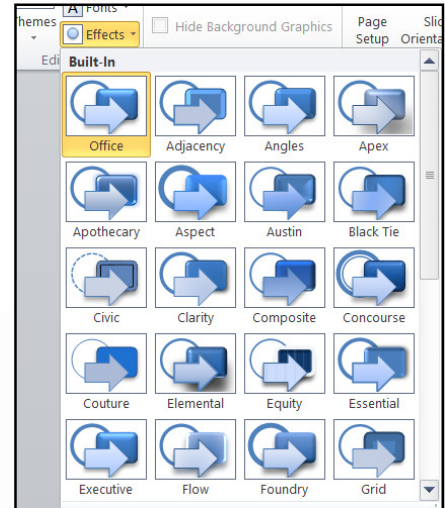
hemes
A Fonts
Effects
Hide Background Graphics
Page Setup
Slide Orienta
Edi
Built-In
Office
Adjacency
Angles
Apex
Apothecary
Aspect
Austin
Black Tie
Civic
Clarity
Composite
Concourse
Couture
Elemental
Equity
Essential
Executive
Flow
Foundry
Grid